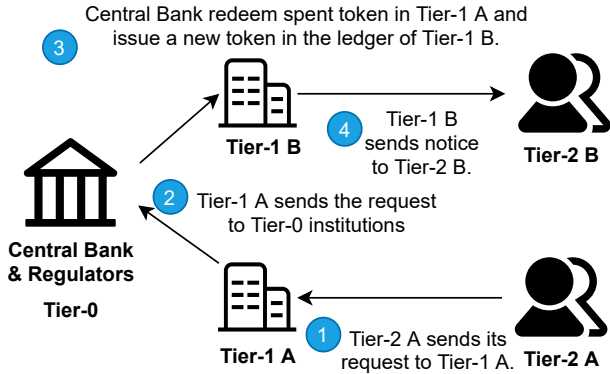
3

Central Bank redeem spent token in Tier-1 A and issue a new token in the ledger of Tier-1 B.

Tier-1 B

4

Tier-1 B sends notice to Tier-2 B.

Tier-2 B

Central Bank & Regulators

Tier-0

2

Tier-1 A sends the request to Tier-0 institutions

Tier-1 A

1

Tier-2 A sends its request to Tier-1 A.

Tier-2 A